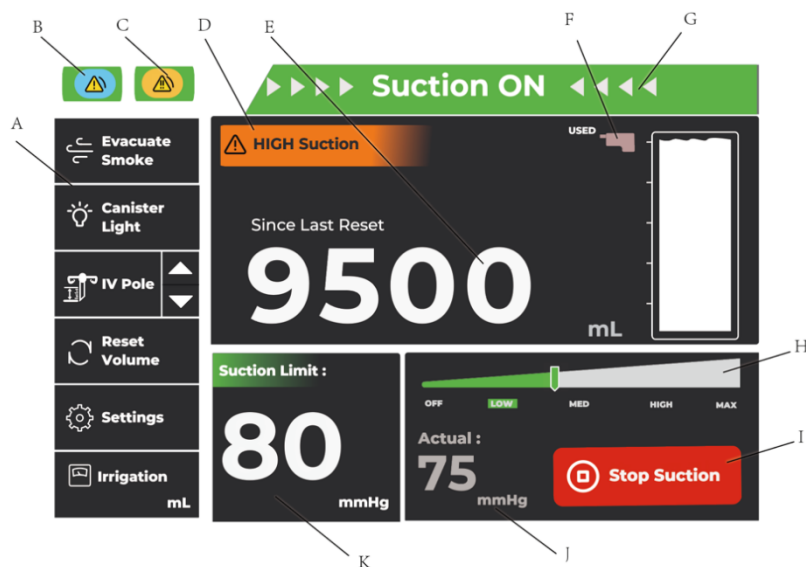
B C D E F G

Suction ON

A

Evacuate Smoke

Canister Light

IV Pole

Reset Volume

Settings

Irrigation
mL

HIGH Suction

USED

Since Last Reset

9500

mL

H

Suction Limit :

80

mmHg

OFF LOW MED HIGH MAX

Actual :

75

mmHg

Stop Suction

I

K J